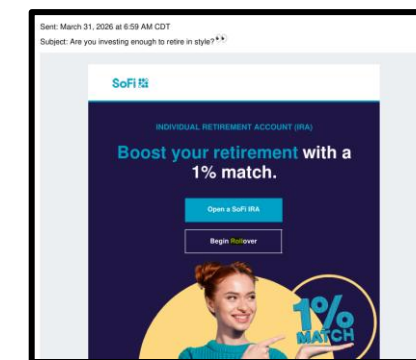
Sent: March 31, 2026 at 6:59 AM CDT
Subject: Are you investing enough to retire in style? 👀

SoFi

INDIVIDUAL RETIREMENT ACCOUNT (IRA)

Boost your retirement with a 1% match.

Open a SoFi IRA

Begin Rollover

1% MATCH